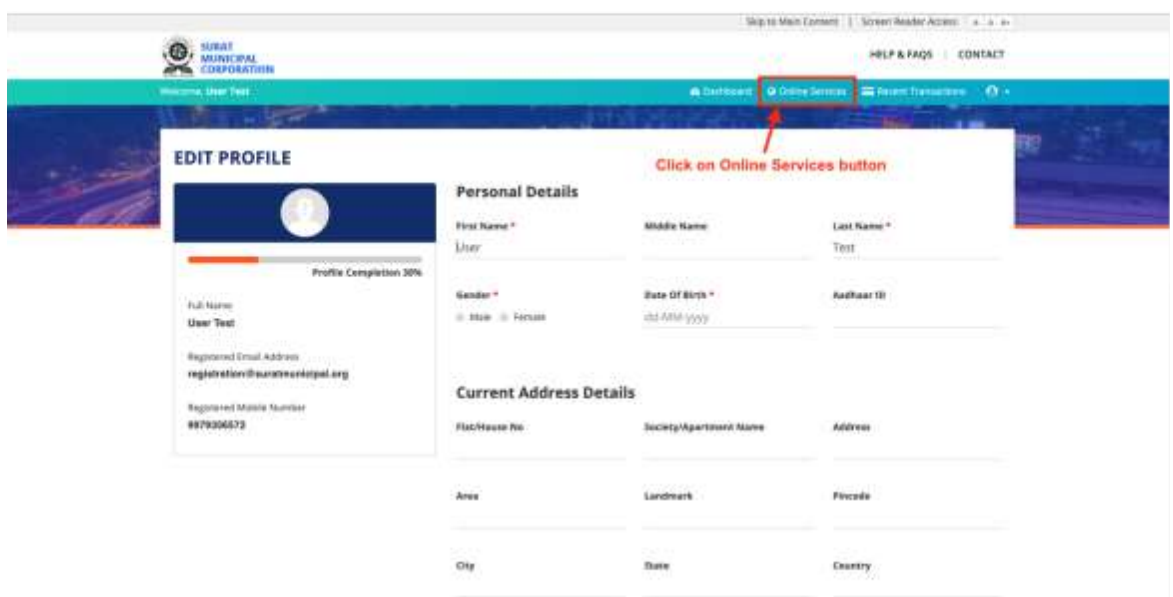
Skip to Main Content | Screen Reader Access A A A+

SURAT MUNICIPAL CORPORATION

HELP & FAQS | CONTACT

Welcome, User Test

Dashboard | Online Services | Recent Transactions

EDIT PROFILE

Click on Online Services button

Profile Completion 30%

Full Name
User Test

Registered Email Address
registration@suratmunicipal.org

Registered Mobile Number
8879306573

Personal Details

First Name *
User

Middle Name

Last Name *
Test

Gender *
Male Female

Date Of Birth *
dd-MM-yyyy

Aadhaar ID

Current Address Details

Flat/House No

Society/Apartment Name

Address

Area

Landmark

Pincode

City

State

Country